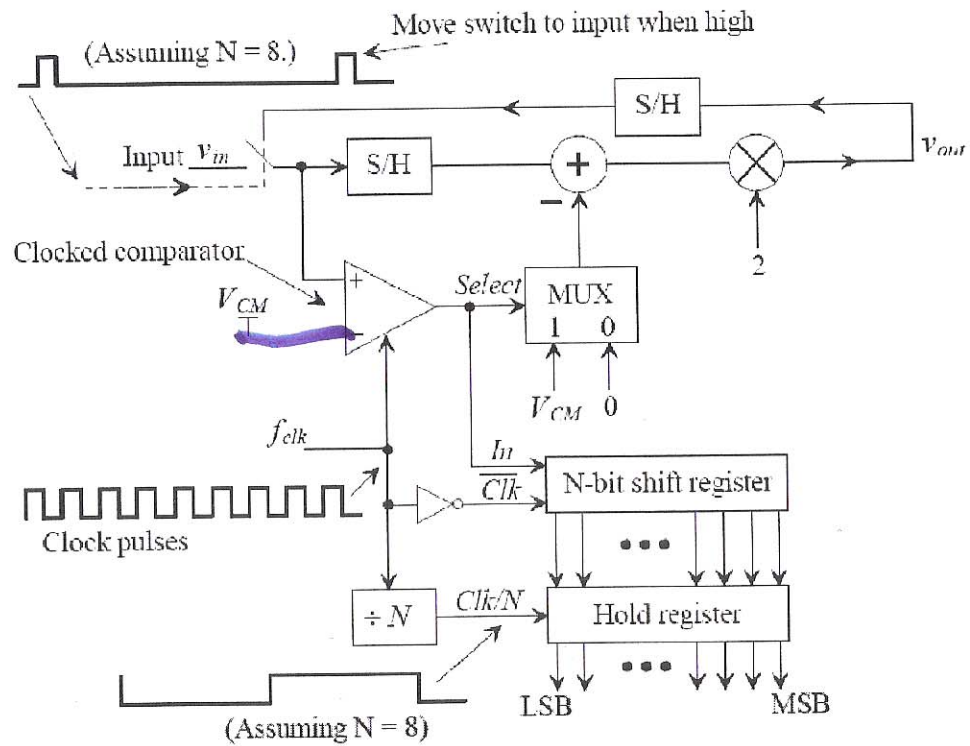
Move switch to input when high
(Assuming N = 8.)
S/H
Input $v_{in}$
S/H
+
−
$v_{out}$
2
Clocked comparator
+
$V_{CM}$
−
Select
MUX
1 0
$V_{CM}$ 0
$f_{clk}$
In
$\overline{Clk}$
N-bit shift register
Clock pulses
÷ N
Clk/N
Hold register
LSB
MSB
(Assuming N = 8)